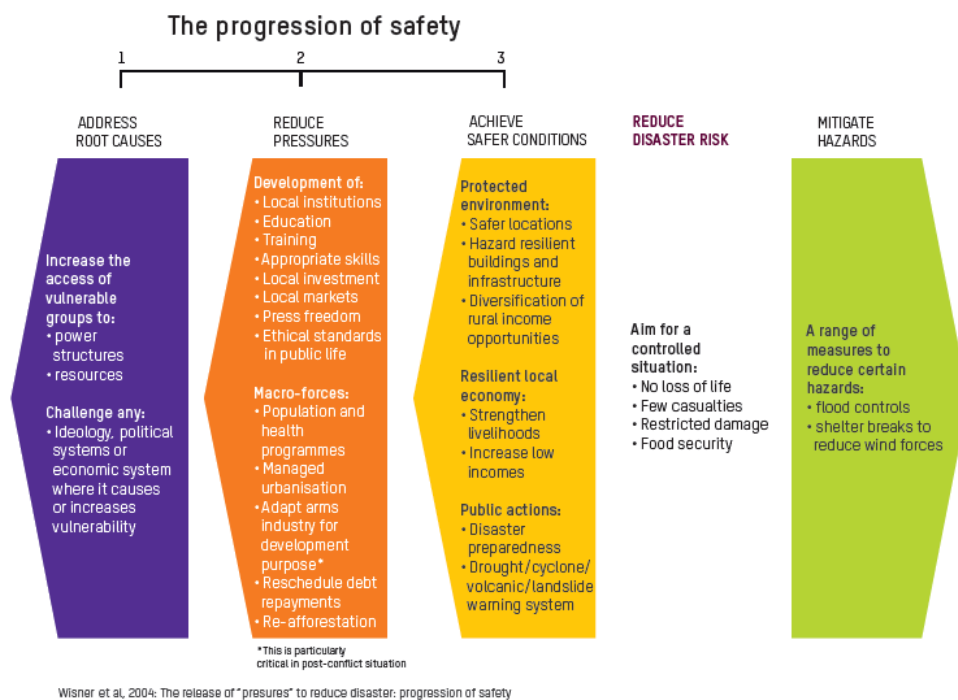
The progression of safety

1 2 3

ADDRESS ROOT CAUSES

REDUCE PRESSURES

ACHIEVE SAFER CONDITIONS

REDUCE DISASTER RISK

MITIGATE HAZARDS

Increase the access of vulnerable groups to:
• power structures
• resources

Challenge any:
• Ideology, political systems or economic system where it causes or increases vulnerability

Development of:
• Local institutions
• Education
• Training
• Appropriate skills
• Local investment
• Local markets
• Press freedom
• Ethical standards in public life

Macro-forces:
• Population and health programmes
• Managed urbanisation
• Adapt arms industry for development purpose*
• Reschedule debt repayments
• Re-afforestation

*This is particularly critical in post-conflict situation

Protected environment:
• Safer locations
• Hazard resilient buildings and infrastructure
• Diversification of rural income opportunities

Resilient local economy:
• Strengthen livelihoods
• Increase low incomes

Public actions:
• Disaster preparedness
• Drought/cyclone/volcanic/landslide warning system

Aim for a controlled situation:
• No loss of life
• Few casualties
• Restricted damage
• Food security

A range of measures to reduce certain hazards:
• flood controls
• shelter breaks to reduce wind forces

Wisner et al, 2004: The release of "presures" to reduce disaster: progression of safety